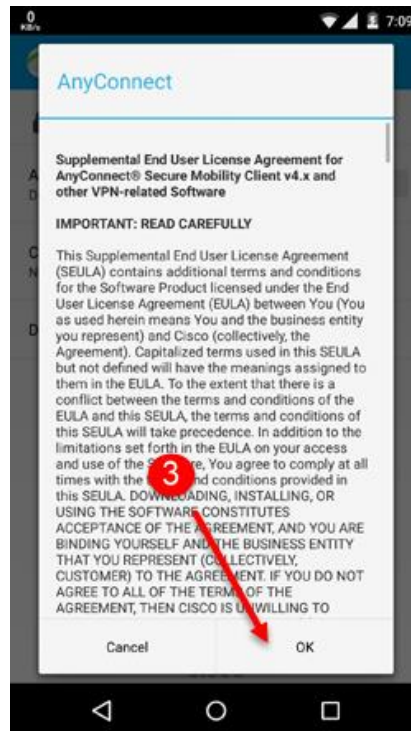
0
KB/s

7:09

AnyConnect

Supplemental End User License Agreement for AnyConnect® Secure Mobility Client v4.x and other VPN-related Software

IMPORTANT: READ CAREFULLY

This Supplemental End User License Agreement (SEULA) contains additional terms and conditions for the Software Product licensed under the End User License Agreement (EULA) between You (You as used herein means You and the business entity you represent) and Cisco (collectively, the Agreement). Capitalized terms used in this SEULA but not defined will have the meanings assigned to them in the EULA. To the extent that there is a conflict between the terms and conditions of the EULA and this SEULA, the terms and conditions of this SEULA will take precedence. In addition to the limitations set forth in the EULA on your access and use of the S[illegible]e, You agree to comply at all times with the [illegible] conditions provided in this SEULA. DOW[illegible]DING, INSTALLING, OR USING THE SOFTWARE CONSTITUTES ACCEPTANCE OF THE AGREEMENT, AND YOU ARE BINDING YOURSELF AND THE BUSINESS ENTITY THAT YOU REPRESENT (C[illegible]LECTIVELY, CUSTOMER) TO THE AGREEMENT. IF YOU DO NOT AGREE TO ALL OF THE TERM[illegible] OF THE AGREEMENT, THEN CISCO IS U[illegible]WILLING TO

3

Cancel

OK